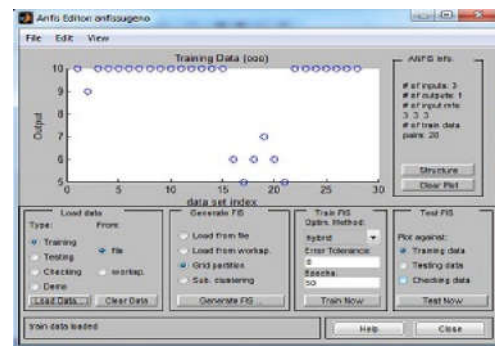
Anfis Editor: anfissugeno

File Edit View

Training Data (ooo)

10
9
8
7
6
5

Output

0 5 10 15 20 25 30

data set index

ANFIS Info.

# of inputs: 3
# of outputs: 1
# of input mfs:
3 3 3
# of train data
pairs: 20

Structure

Clear Plot

Load data

Type: From:

Training
Testing
Checking
Demo

file
worksp.

Load Data... Clear Data

Generate FIS

Load from file
Load from worksp.
Grid partition
Sub. clustering

Generate FIS ...

Train FIS
Optim. Method:
hybrid
Error Tolerance:
0
Epochs:
50

Train Now

Test FIS

Plot against:
Training data
Testing data
Checking data

Test Now

train data loaded

Help Close